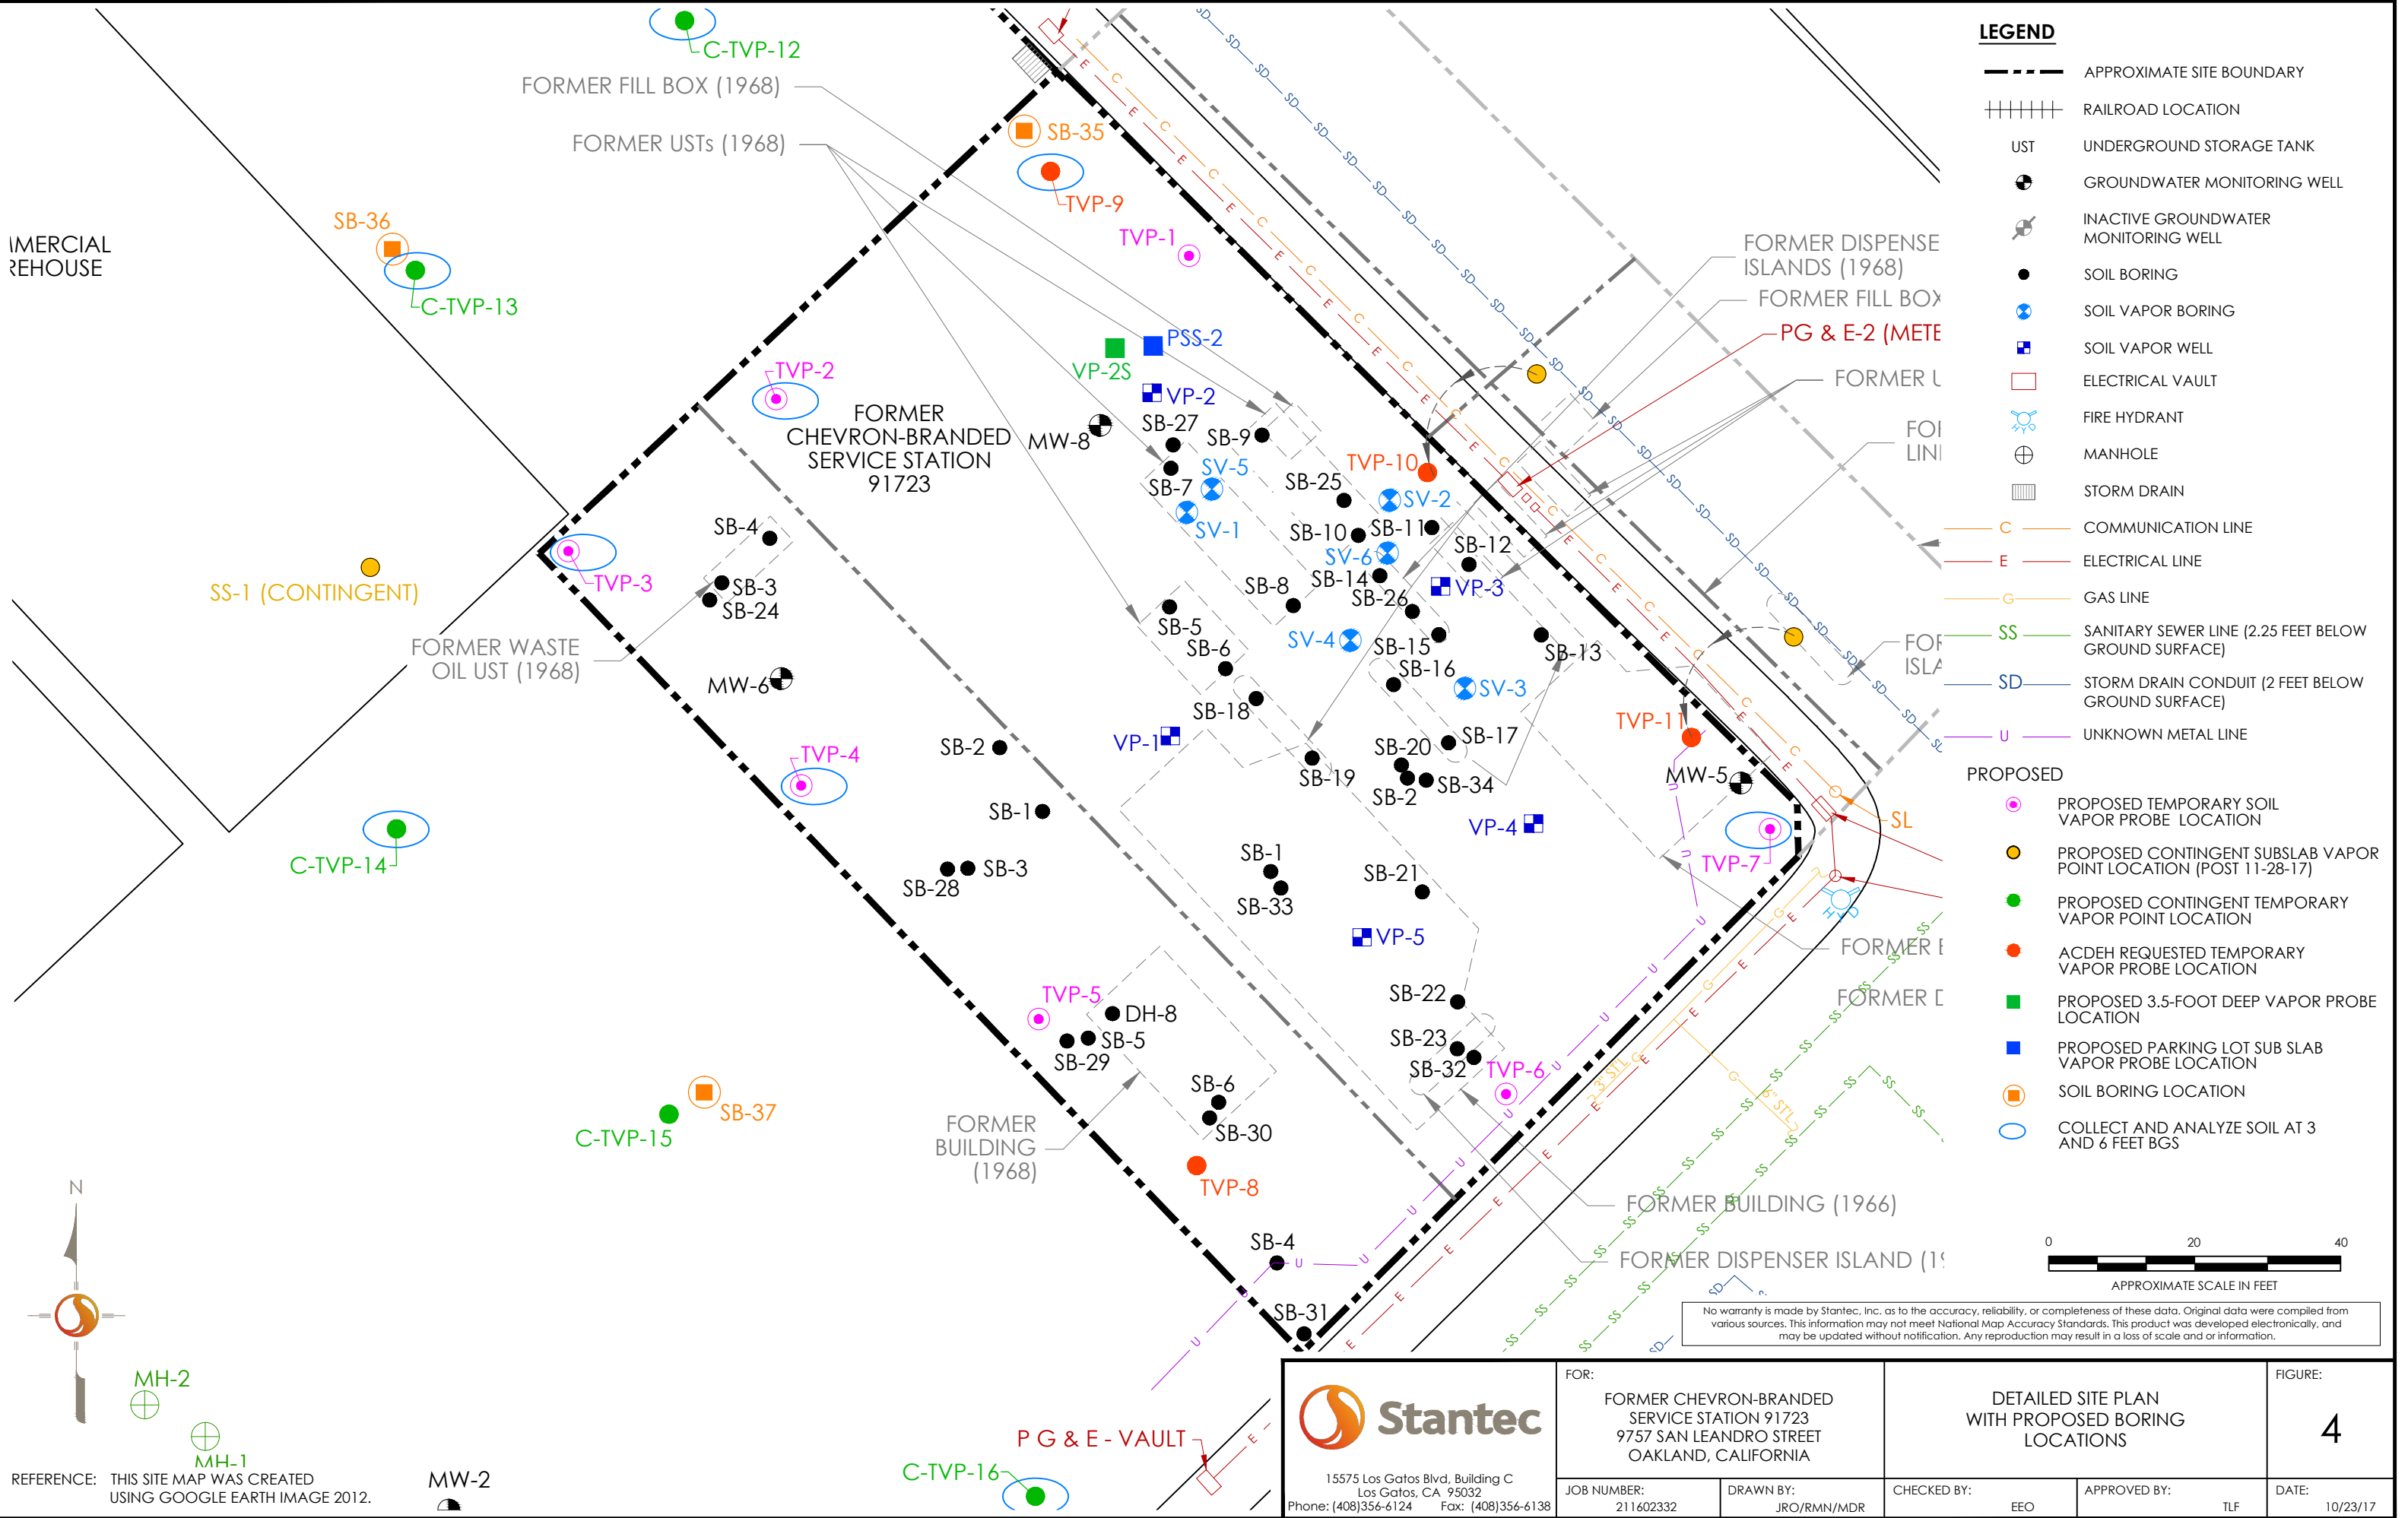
LEGEND
APPROXIMATE SITE BOUNDARY
RAILROAD LOCATION
UST UNDERGROUND STORAGE TANK
GROUNDWATER MONITORING WELL
INACTIVE GROUNDWATER MONITORING WELL
SOIL BORING
SOIL VAPOR BORING
SOIL VAPOR WELL
ELECTRICAL VAULT
FIRE HYDRANT
MANHOLE
STORM DRAIN
C COMMUNICATION LINE
E ELECTRICAL LINE
G GAS LINE
SS SANITARY SEWER LINE (2.25 FEET BELOW GROUND SURFACE)
SD STORM DRAIN CONDUIT (2 FEET BELOW GROUND SURFACE)
U UNKNOWN METAL LINE
PROPOSED
PROPOSED TEMPORARY SOIL VAPOR PROBE LOCATION
PROPOSED CONTINGENT SUBSLAB VAPOR POINT LOCATION (POST 11-28-17)
PROPOSED CONTINGENT TEMPORARY VAPOR POINT LOCATION
ACDEH REQUESTED TEMPORARY VAPOR PROBE LOCATION
PROPOSED 3.5-FOOT DEEP VAPOR PROBE LOCATION
PROPOSED PARKING LOT SUB SLAB VAPOR PROBE LOCATION
SOIL BORING LOCATION
COLLECT AND ANALYZE SOIL AT 3 AND 6 FEET BGS

C-TVP-12
FORMER FILL BOX (1968)
FORMER USTs (1968)
SB-35
TVP-9
TVP-1
SB-36
IMERCIAL
REHOUSE
C-TVP-13
FORMER DISPENSE ISLANDS (1968)
FORMER FILL BOX
PG & E-2 (METE
FORMER U
FOI LINI
PSS-2
VP-2S
VP-2
TVP-2
FORMER CHEVRON-BRANDED SERVICE STATION 91723
MW-8
SB-27
SB-9
SB-7
SV-5
TVP-10
SB-25
SV-2
SV-1
SB-10
SB-11
SB-12
SV-6
SB-4
SB-14
VP-3
TVP-3
SB-3
SB-8
SB-26
SS-1 (CONTINGENT)
SB-24
SB-5
SV-4
SB-15
SB-13
FORMER WASTE OIL UST (1968)
SB-6
SB-16
FOF ISLA
MW-6
SV-3
SB-18
TVP-11
TVP-4
SB-2
VP-1
SB-20
SB-17
SB-19
MW-5
SB-34
SB-2
SB-1
VP-4
SL
C-TVP-14
TVP-7
SB-1
SB-3
SB-28
SB-33
SB-21
VP-5
FORMER I
SB-22
FORMER D
TVP-5
DH-8
SB-5
SB-23
SB-29
SB-32
TVP-6
SB-6
SB-37
C-TVP-15
FORMER BUILDING (1968)
SB-30
TVP-8
FORMER BUILDING (1966)
SB-4
FORMER DISPENSER ISLAND (1
N
SB-31
MH-2
MH-1
REFERENCE: THIS SITE MAP WAS CREATED USING GOOGLE EARTH IMAGE 2012.
MW-2
C-TVP-16
P G & E - VAULT
0 20 40
APPROXIMATE SCALE IN FEET
No warranty is made by Stantec, Inc. as to the accuracy, reliability, or completeness of these data. Original data were compiled from various sources. This information may not meet National Map Accuracy Standards. This product was developed electronically, and may be updated without notification. Any reproduction may result in a loss of scale and or information.
Stantec
15575 Los Gatos Blvd, Building C Los Gatos, CA 95032 Phone: (408)356-6124 Fax: (408)356-6138
FOR:
FORMER CHEVRON-BRANDED SERVICE STATION 91723 9757 SAN LEANDRO STREET OAKLAND, CALIFORNIA
DETAILED SITE PLAN WITH PROPOSED BORING LOCATIONS
FIGURE:
4
JOB NUMBER: 211602332
DRAWN BY: JRO/RMN/MDR
CHECKED BY: EEO
APPROVED BY: TLF
DATE: 10/23/17